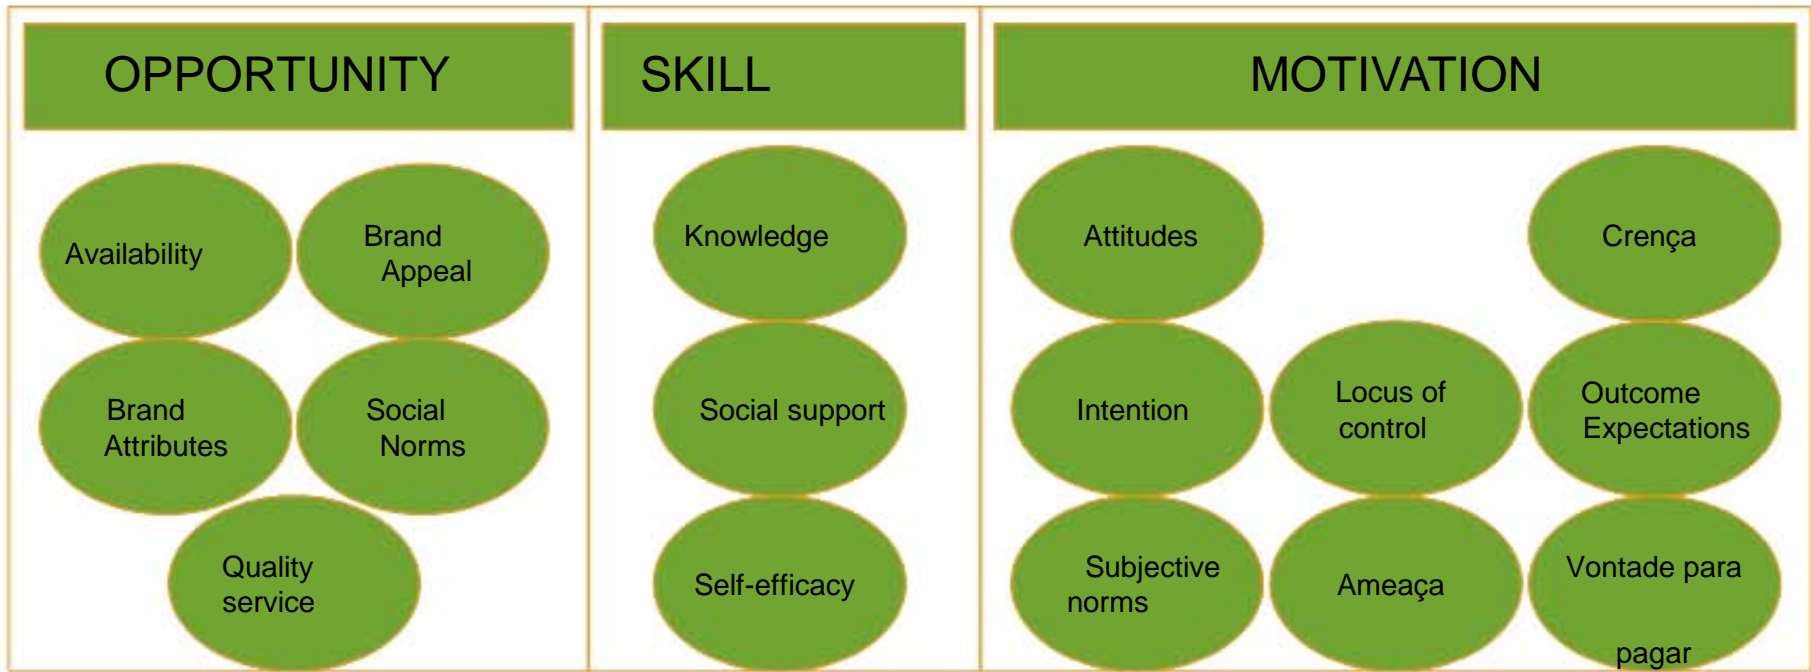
OPPORTUNITY

Availability

Brand Appeal

Brand Attributes

Social Norms

Quality service

SKILL

Knowledge

Social support

Self-efficacy

MOTIVATION

Attitudes

Crença

Intention

Locus of control

Outcome Expectations

Subjective norms

Ameaça

Vontade para

pagar